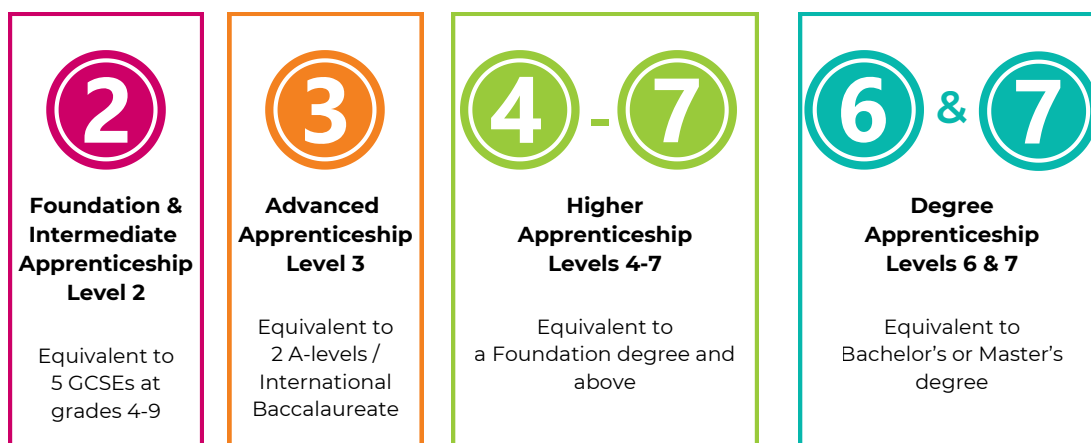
2

**Foundation & Intermediate Apprenticeship Level 2**

Equivalent to 5 GCSEs at grades 4-9

3

**Advanced Apprenticeship Level 3**

Equivalent to 2 A-levels / International Baccalaureate

4 - 7

**Higher Apprenticeship Levels 4-7**

Equivalent to a Foundation degree and above

6 & 7

**Degree Apprenticeship Levels 6 & 7**

Equivalent to Bachelor's or Master's degree